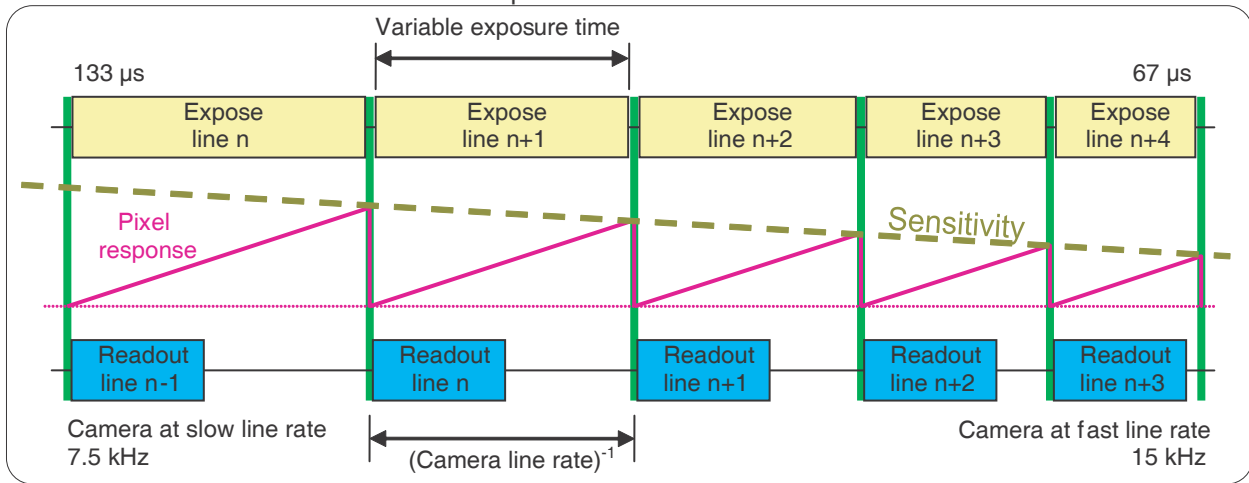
Variable exposure time

133 µs

67 µs

Expose line n

Expose line n+1

Expose line n+2

Expose line n+3

Expose line n+4

Pixel response

Sensitivity

Readout line n-1

Readout line n

Readout line n+1

Readout line n+2

Readout line n+3

Camera at slow line rate 7.5 kHz

$(\text{Camera line rate})^{-1}$

Camera at fast line rate 15 kHz